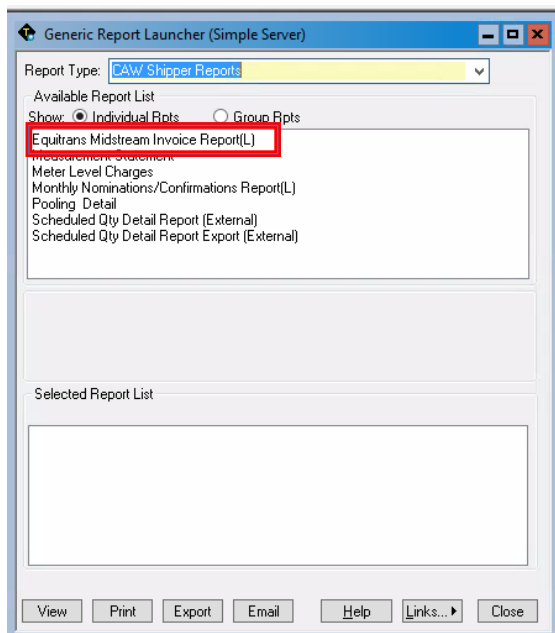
Generic Report Launcher (Simple Server)

Report Type: CAW Shipper Reports

Available Report List

Show: Individual Rpts Group Rpts

Equitrans Midstream Invoice Report(L)
Measurement Statement
Meter Level Charges
Monthly Nominations/Confirmations Report(L)
Pooling Detail
Scheduled Qty Detail Report (External)
Scheduled Qty Detail Report Export (External)

Selected Report List

View Print Export Email Help Links... Close